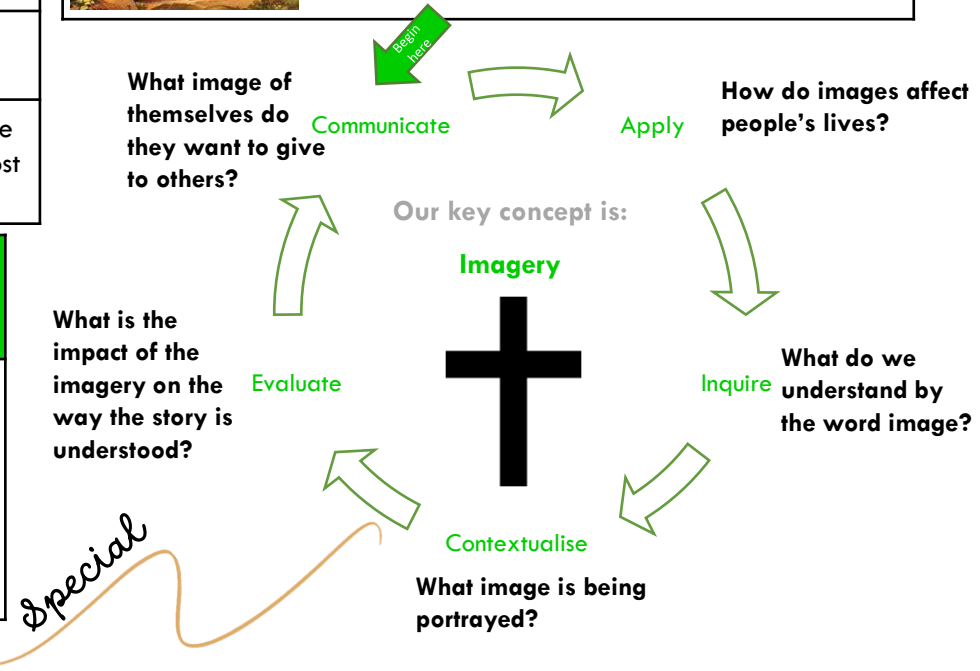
e
ost

Begin here

What image of themselves do they want to give to others?

Communicate

Apply

How do images affect people's lives?

Our key concept is:

Imagery

What is the impact of the imagery on the way the story is understood?

Evaluate

Inquire

What do we understand by the word image?

Contextualise

What image is being portrayed?

Special